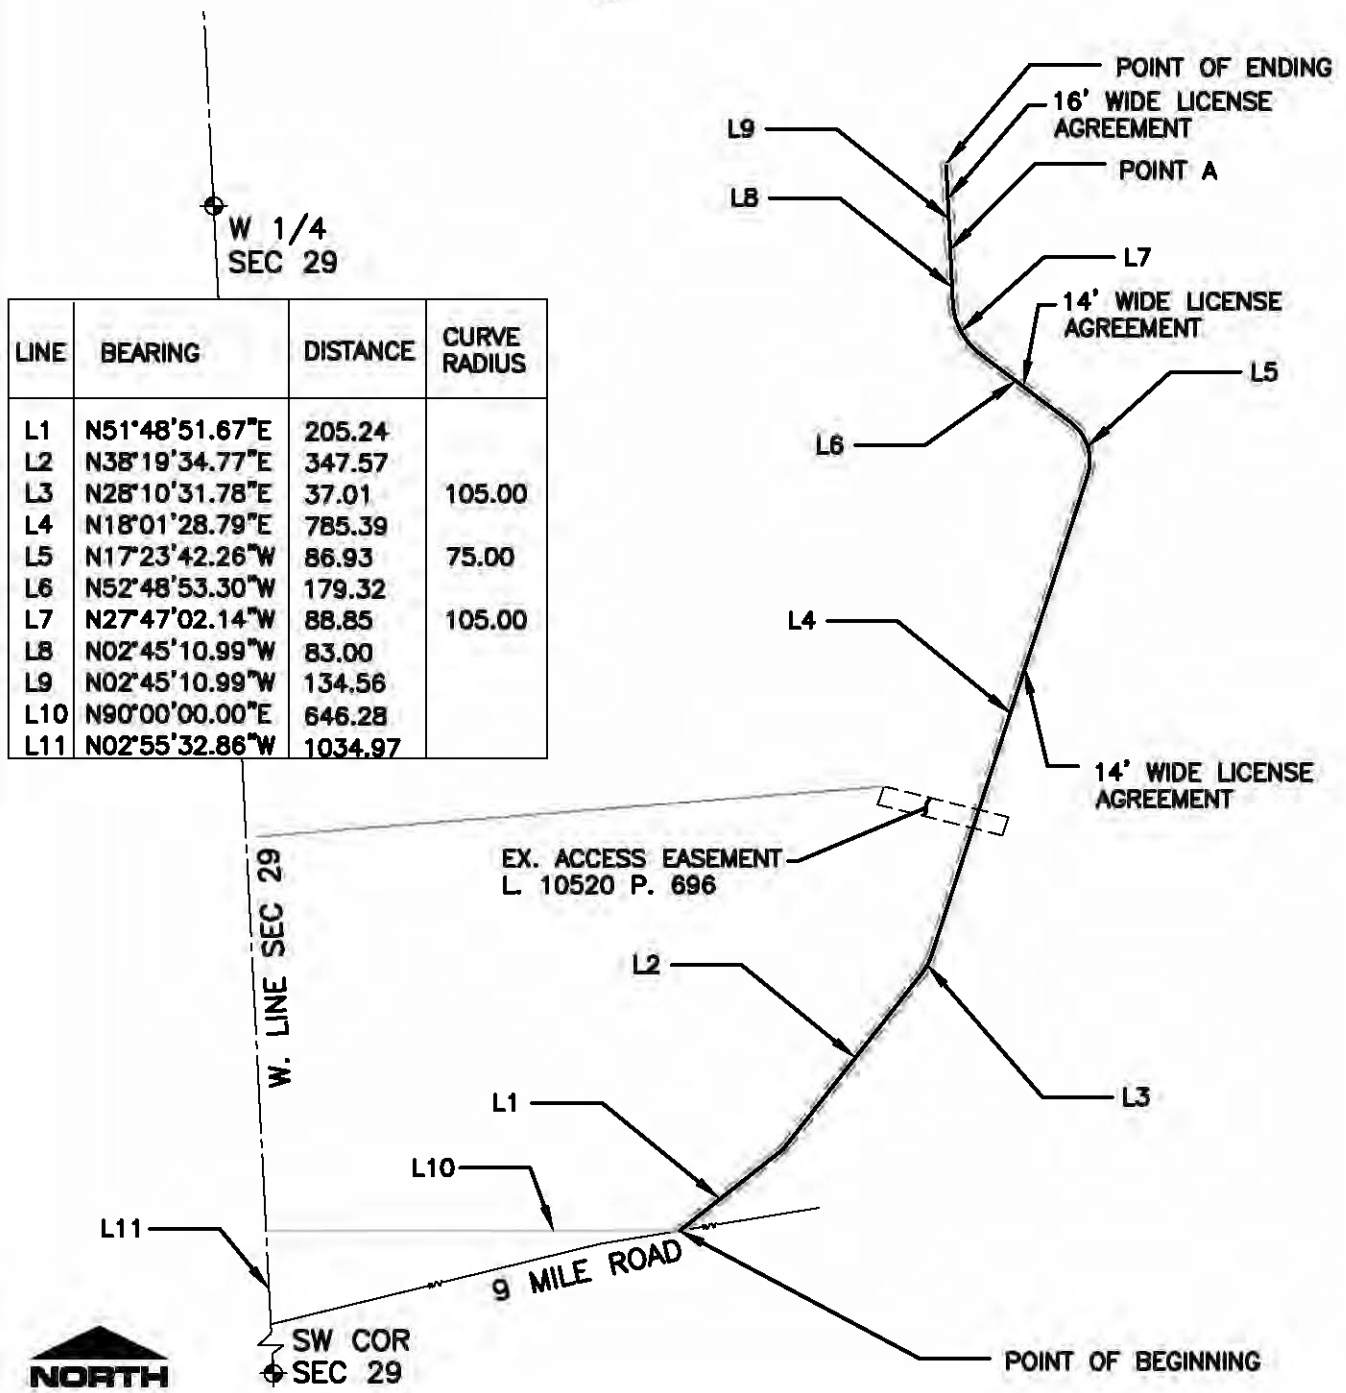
W 1/4
SEC 29

| LINE | BEARING | DISTANCE | CURVE RADIUS |
|---|---|---|---|
| L1 | N51°48'51.67"E | 205.24 | |
| L2 | N38°19'34.77"E | 347.57 | |
| L3 | N28°10'31.78"E | 37.01 | 105.00 |
| L4 | N18°01'28.79"E | 785.39 | |
| L5 | N17°23'42.26"W | 86.93 | 75.00 |
| L6 | N52°48'53.30"W | 179.32 | |
| L7 | N27°47'02.14"W | 88.85 | 105.00 |
| L8 | N02°45'10.99"W | 83.00 | |
| L9 | N02°45'10.99"W | 134.56 | |
| L10 | N90°00'00.00"E | 646.28 | |
| L11 | N02°55'32.86"W | 1034.97 | |

POINT OF ENDING
16' WIDE LICENSE AGREEMENT
L9
POINT A
L8
L7
14' WIDE LICENSE AGREEMENT
L5
L6
L4
14' WIDE LICENSE AGREEMENT
EX. ACCESS EASEMENT
L. 10520 P. 696
W. LINE SEC 29
L2
L3
L1
L10
L11
9 MILE ROAD
SW COR
SEC 29
NORTH
POINT OF BEGINNING